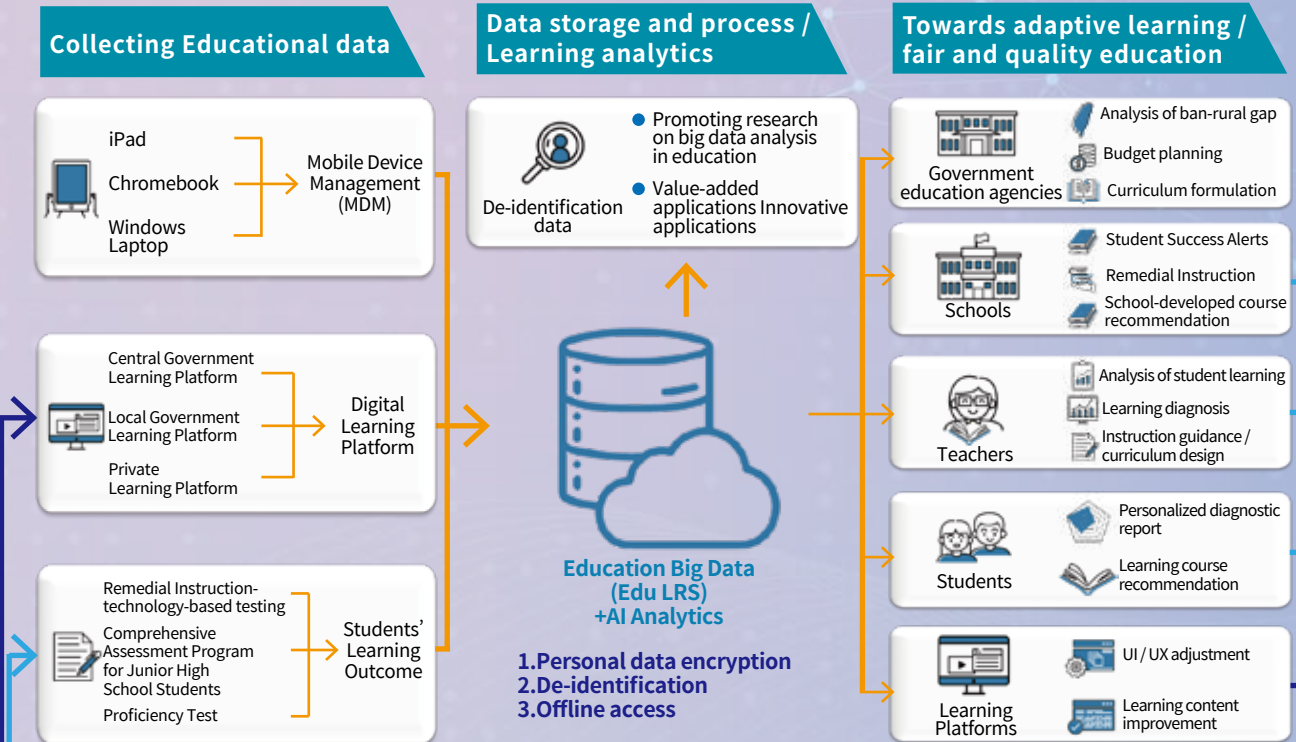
Collecting Educational data

iPad

Chromebook

Windows Laptop

Mobile Device Management (MDM)

Central Government Learning Platform

Local Government Learning Platform

Private Learning Platform

Digital Learning Platform

Remedial Instruction-technology-based testing

Comprehensive Assessment Program for Junior High School Students

Proficiency Test

Students' Learning Outcome

Data storage and process / Learning analytics

De-identification data

Promoting research on big data analysis in education

Value-added applications Innovative applications

Education Big Data (Edu LRS) +AI Analytics

1.Personal data encryption
2.De-identification
3.Offline access

Towards adaptive learning / fair and quality education

Government education agencies

Analysis of ban-rural gap

Budget planning

Curriculum formulation

Schools

Student Success Alerts

Remedial Instruction

School-developed course recommendation

Teachers

Analysis of student learning

Learning diagnosis

Instruction guidance / curriculum design

Students

Personalized diagnostic report

Learning course recommendation

Learning Platforms

UI / UX adjustment

Learning content improvement